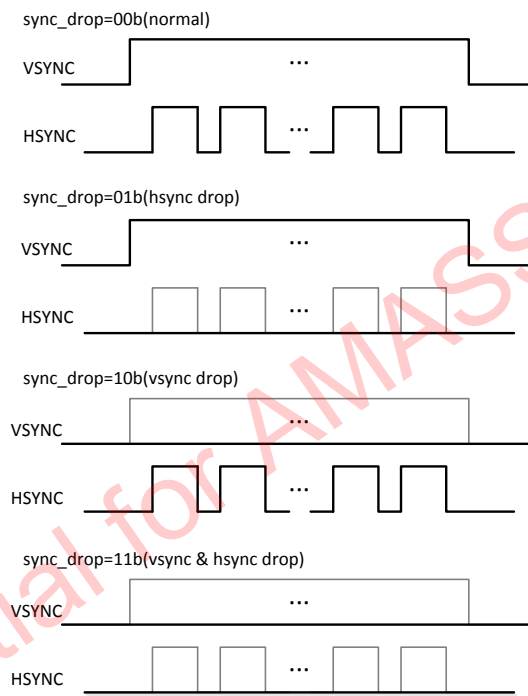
sync_drop=00b(normal)

VSYNC ...

HSYNC ...

sync_drop=01b(hsync drop)

VSYNC ...

HSYNC ...

sync_drop=10b(vsync drop)

VSYNC ...

HSYNC ...

sync_drop=11b(vsync & hsync drop)

VSYNC ...

HSYNC ...

ual for AMAS